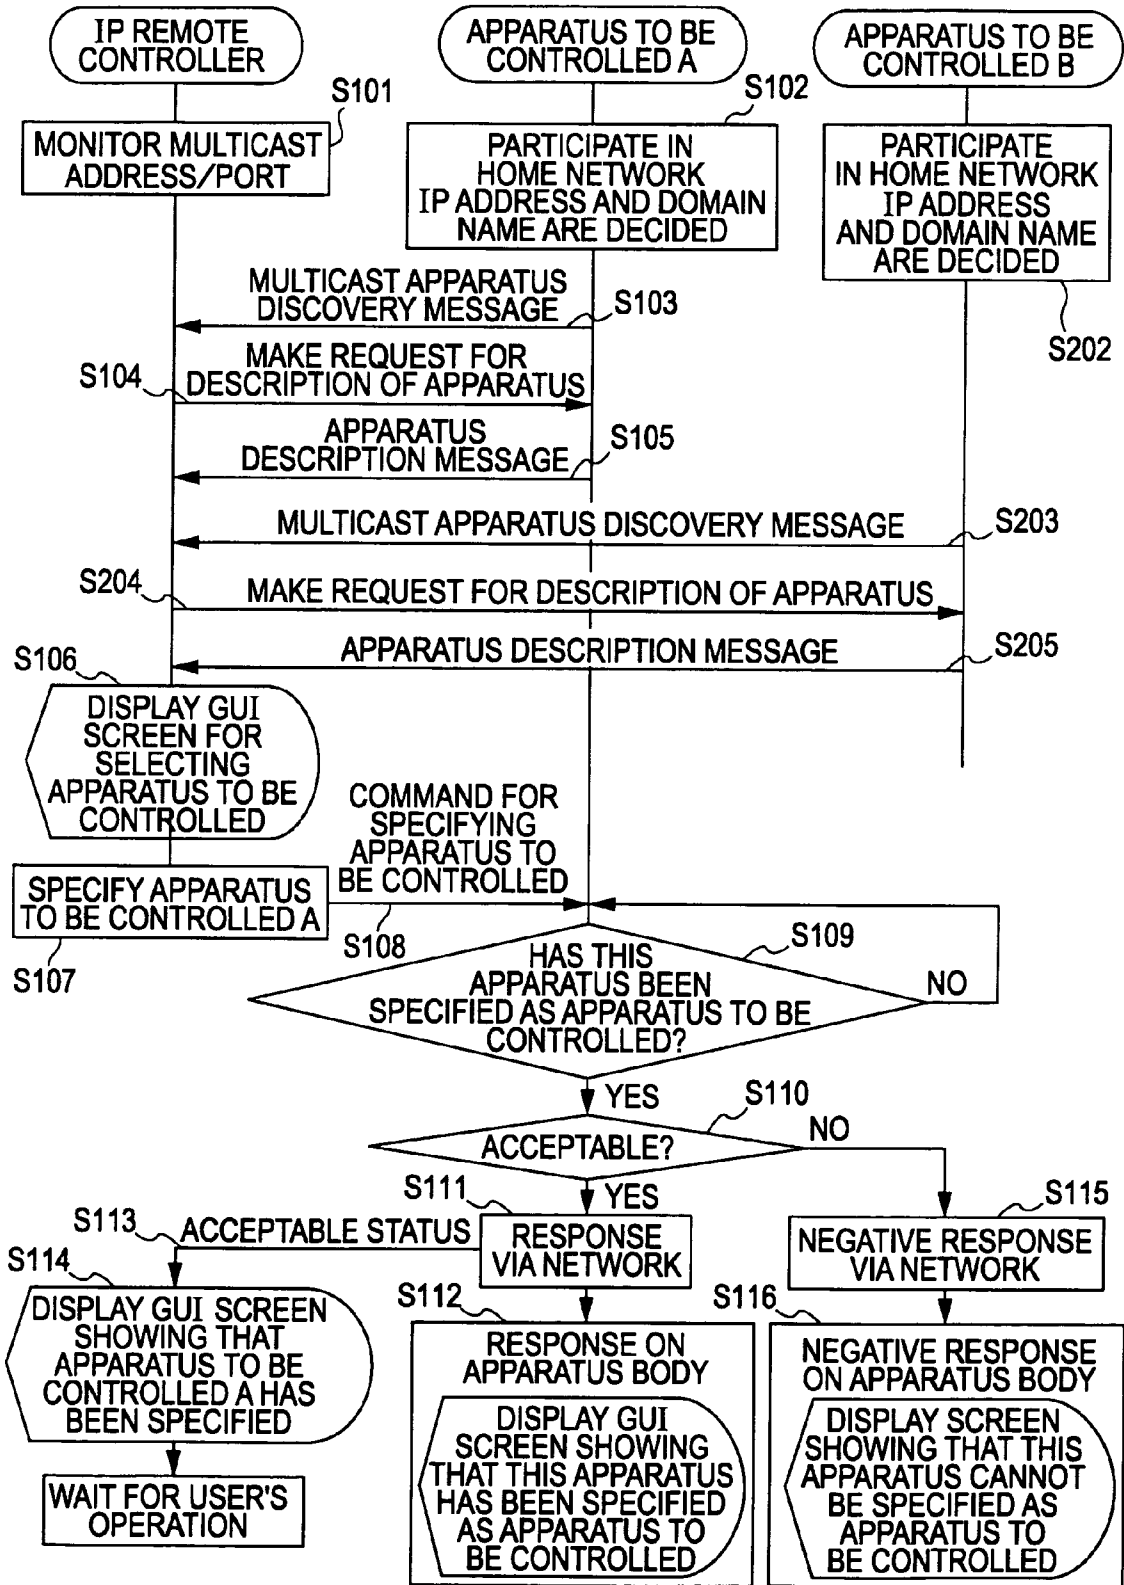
IP REMOTE CONTROLLER

APPARATUS TO BE CONTROLLED A

APPARATUS TO BE CONTROLLED B

S101

MONITOR MULTICAST ADDRESS/PORT

S102

PARTICIPATE IN HOME NETWORK IP ADDRESS AND DOMAIN NAME ARE DECIDED

PARTICIPATE IN HOME NETWORK IP ADDRESS AND DOMAIN NAME ARE DECIDED

S202

MULTICAST APPARATUS DISCOVERY MESSAGE

S103

S104

MAKE REQUEST FOR DESCRIPTION OF APPARATUS

APPARATUS DESCRIPTION MESSAGE

S105

MULTICAST APPARATUS DISCOVERY MESSAGE

S203

S204

MAKE REQUEST FOR DESCRIPTION OF APPARATUS

APPARATUS DESCRIPTION MESSAGE

S205

S106

DISPLAY GUI SCREEN FOR SELECTING APPARATUS TO BE CONTROLLED

COMMAND FOR SPECIFYING APPARATUS TO BE CONTROLLED

SPECIFY APPARATUS TO BE CONTROLLED A

S108

S107

S109

HAS THIS APPARATUS BEEN SPECIFIED AS APPARATUS TO BE CONTROLLED?

NO

YES

S110

ACCEPTABLE?

NO

YES

S111

S115

S113

ACCEPTABLE STATUS

RESPONSE VIA NETWORK

NEGATIVE RESPONSE VIA NETWORK

S114

DISPLAY GUI SCREEN SHOWING THAT APPARATUS TO BE CONTROLLED A HAS BEEN SPECIFIED

S112

RESPONSE ON APPARATUS BODY

DISPLAY GUI SCREEN SHOWING THAT THIS APPARATUS HAS BEEN SPECIFIED AS APPARATUS TO BE CONTROLLED

S116

NEGATIVE RESPONSE ON APPARATUS BODY

DISPLAY SCREEN SHOWING THAT THIS APPARATUS CANNOT BE SPECIFIED AS APPARATUS TO BE CONTROLLED

WAIT FOR USER'S OPERATION